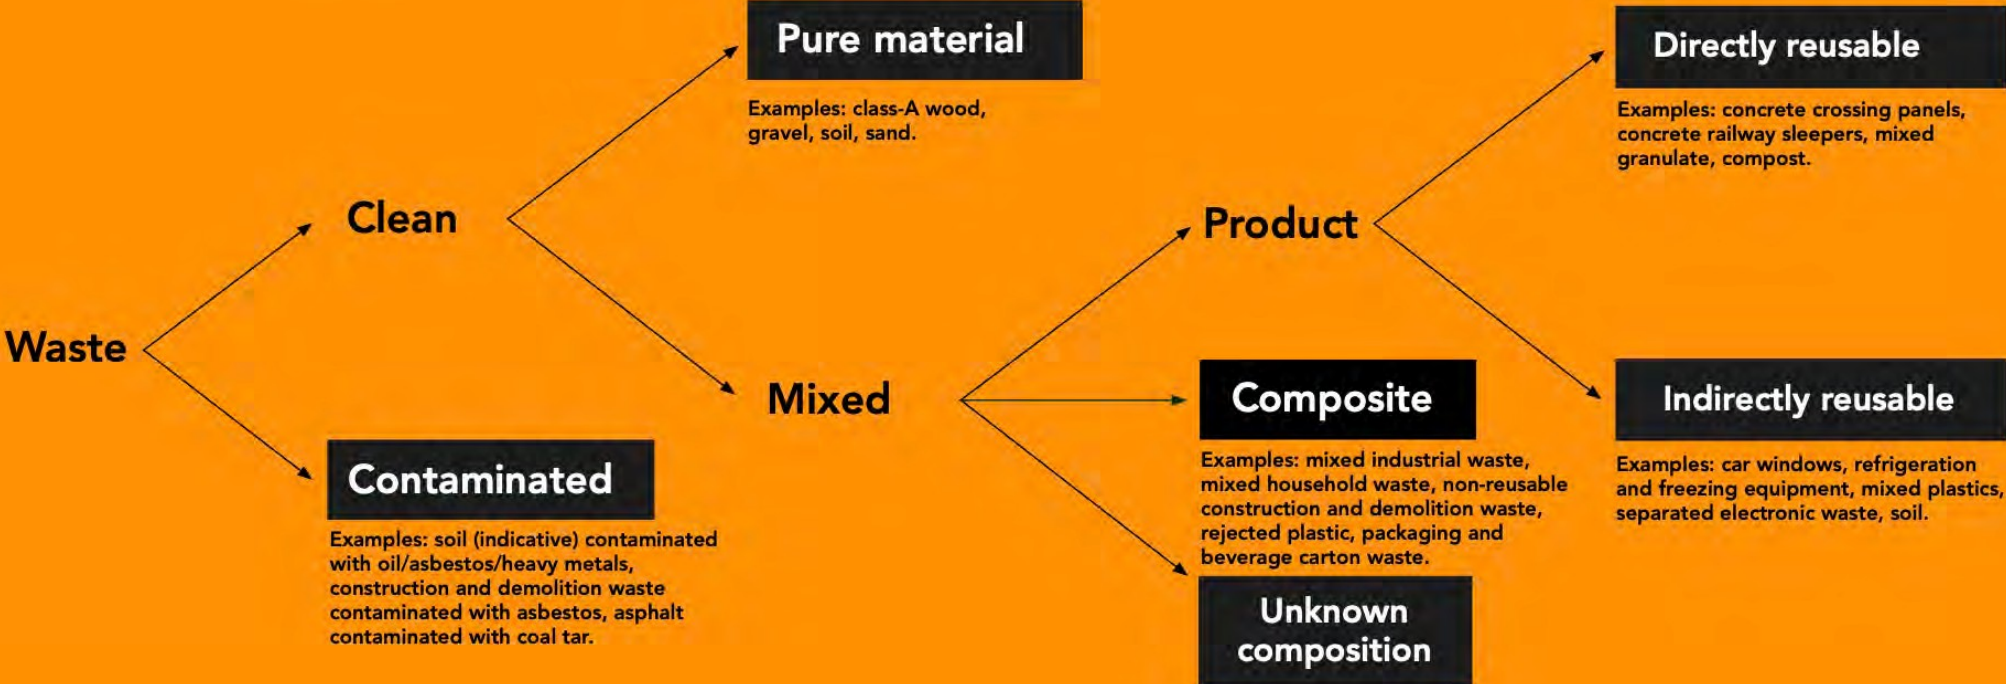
Waste

Clean

Contaminated

Examples: soil (indicative) contaminated with oil/asbestos/heavy metals, construction and demolition waste contaminated with asbestos, asphalt contaminated with coal tar.

Pure material

Examples: class-A wood, gravel, soil, sand.

Mixed

Product

Composite

Examples: mixed industrial waste, mixed household waste, non-reusable construction and demolition waste, rejected plastic, packaging and beverage carton waste.

Unknown composition

Directly reusable

Examples: concrete crossing panels, concrete railway sleepers, mixed granulate, compost.

Indirectly reusable

Examples: car windows, refrigeration and freezing equipment, mixed plastics, separated electronic waste, soil.